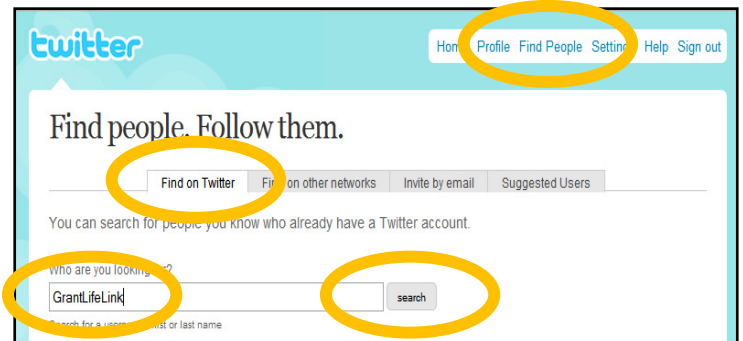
twitter

Hom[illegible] Profile Find People Setting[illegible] Help Sign out

Find people. Follow them.

Find on Twitter | Fi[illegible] on other networks | Invite by email | Suggested Users

You can search for people you know who already have a Twitter account.

Who are you looking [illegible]?

GrantLifeLink

search

Search for a userna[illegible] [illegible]irst or last name